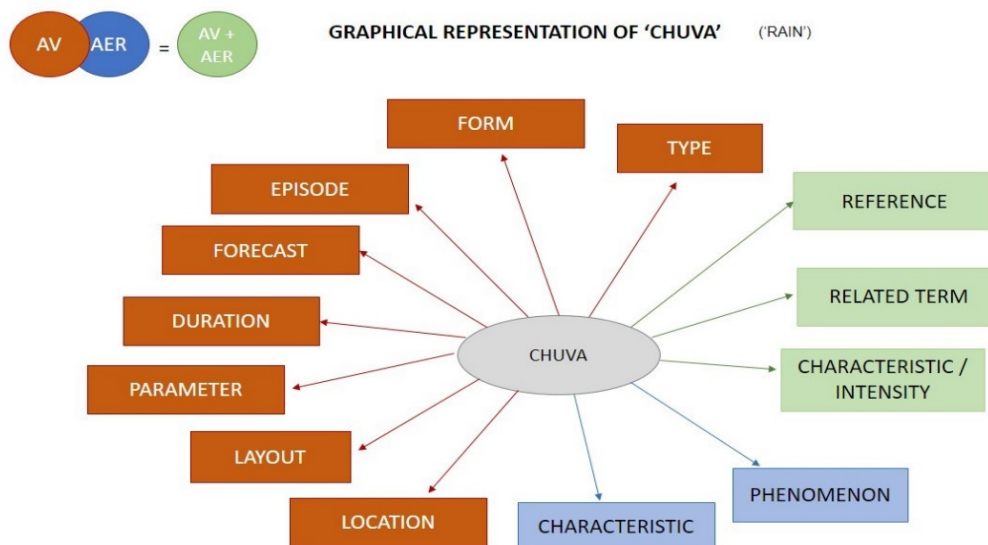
AV AER = AV + AER

GRAPHICAL REPRESENTATION OF 'CHUVA' ('RAIN')

FORM

TYPE

EPISODE

REFERENCE

FORECAST

RELATED TERM

DURATION

CHUVA

CHARACTERISTIC / INTENSITY

PARAMETER

LAYOUT

PHENOMENON

LOCATION

CHARACTERISTIC